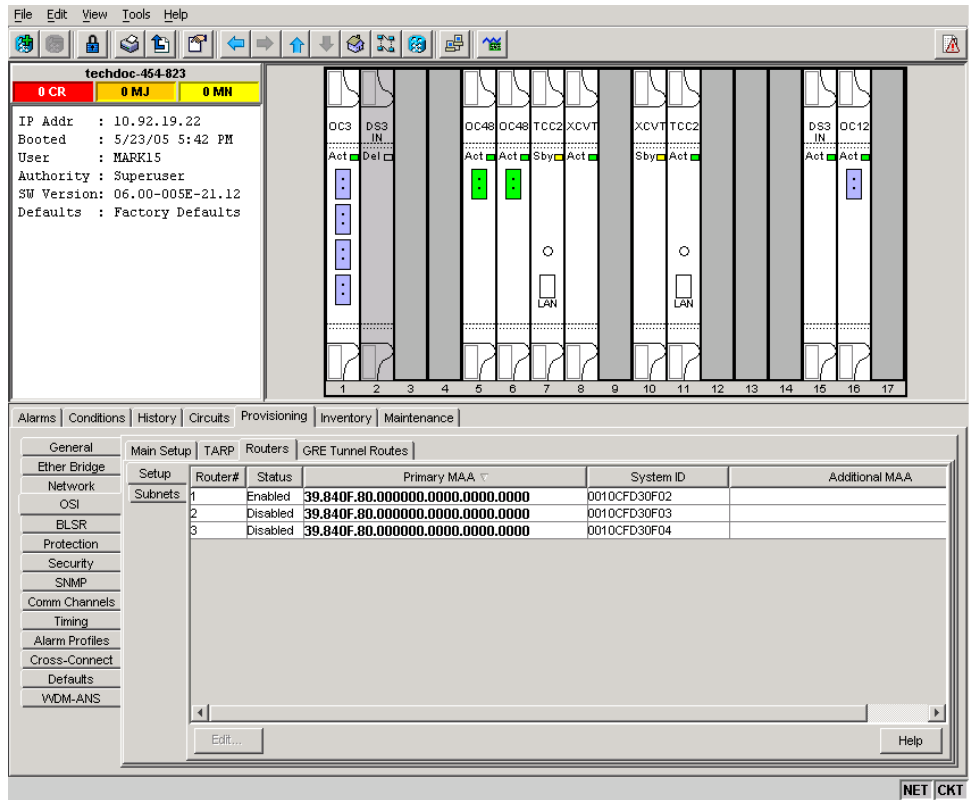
File Edit View Tools Help

techdoc-454-823
0 CR 0 MJ 0 MN

IP Addr : 10.92.19.22
Booted : 5/23/05 5:42 PM
User : MARK15
Authority : Superuser
SW Version: 06.00-005E-21.12
Defaults : Factory Defaults

OC3 DS3 IN OC48 OC48 TCC2 XCVT XCVT TCC2 DS3 IN OC12
Act Del Act Act Sby Act Sby Act Act Act
LAN LAN
1 2 3 4 5 6 7 8 9 10 11 12 13 14 15 16 17

Alarms | Conditions | History | Circuits | Provisioning | Inventory | Maintenance

General
Ether Bridge
Network
OSI
BLSR
Protection
Security
SNMP
Comm Channels
Timing
Alarm Profiles
Cross-Connect
Defaults
WDM-ANS

Main Setup | TARP | Routers | GRE Tunnel Routes

Setup
Subnets

| Router# | Status | Primary MAA | System ID | Additional MAA |
|---|---|---|---|---|
| 1 | Enabled | 39.840F.80.000000.0000.0000.0000 | 0010CFD30F02 | |
| 2 | Disabled | 39.840F.80.000000.0000.0000.0000 | 0010CFD30F03 | |
| 3 | Disabled | 39.840F.80.000000.0000.0000.0000 | 0010CFD30F04 | |

Edit...
Help

NET CKT